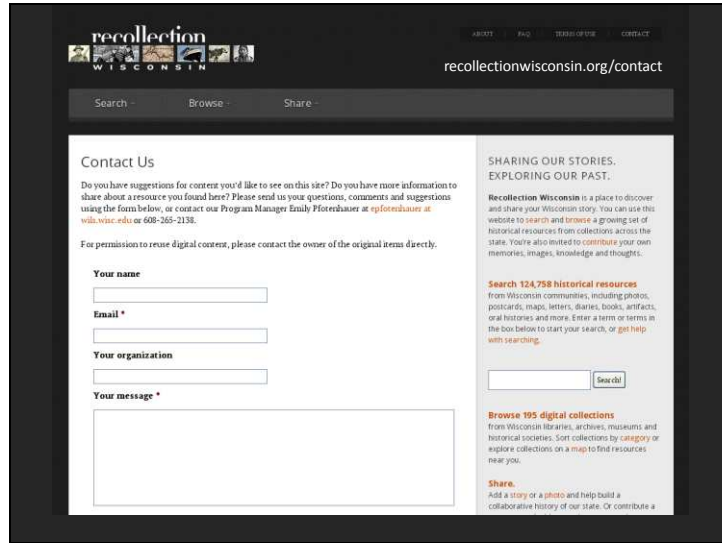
recollection
WISCONSIN

ABOUT FAQ TERMS OF USE CONTACT

recollectionwisconsin.org/contact

Search · Browse · Share ·

Contact Us

Do you have suggestions for content you'd like to see on this site? Do you have more information to share about a resource you found here? Please send us your questions, comments and suggestions using the form below, or contact our Program Manager Emily Pfotenhauer at epfotenhauer at wils.wisc.edu or 608-265-2138.

For permission to reuse digital content, please contact the owner of the original items directly.

Your name

Email *

Your organization

Your message *

SHARING OUR STORIES. EXPLORING OUR PAST.

Recollection Wisconsin is a place to discover and share your Wisconsin story. You can use this website to search and browse a growing set of historical resources from collections across the state. You're also invited to contribute your own memories, images, knowledge and thoughts.

Search 124,758 historical resources
from Wisconsin communities, including photos, postcards, maps, letters, diaries, books, artifacts, oral histories and more. Enter a term or terms in the box below to start your search, or get help with searching.

Search!

Browse 195 digital collections
from Wisconsin libraries, archives, museums and historical societies. Sort collections by category or explore collections on a map to find resources near you.

Share.
Add a story or a photo and help build a collaborative history of our state. Or contribute a